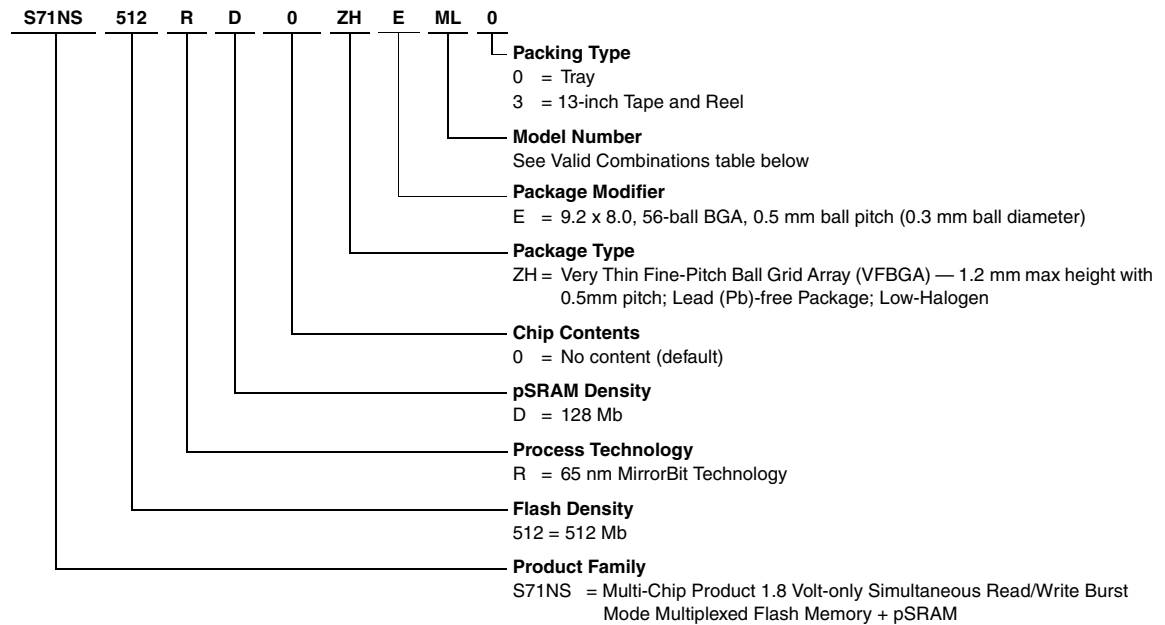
S71NS 512 R D 0 ZH E ML 0

Packing Type
0 = Tray
3 = 13-inch Tape and Reel

Model Number
See Valid Combinations table below

Package Modifier
E = 9.2 x 8.0, 56-ball BGA, 0.5 mm ball pitch (0.3 mm ball diameter)

Package Type
ZH = Very Thin Fine-Pitch Ball Grid Array (VFBGA) — 1.2 mm max height with 0.5mm pitch; Lead (Pb)-free Package; Low-Halogen

Chip Contents
0 = No content (default)

pSRAM Density
D = 128 Mb

Process Technology
R = 65 nm MirrorBit Technology

Flash Density
512 = 512 Mb

Product Family
S71NS = Multi-Chip Product 1.8 Volt-only Simultaneous Read/Write Burst Mode Multiplexed Flash Memory + pSRAM